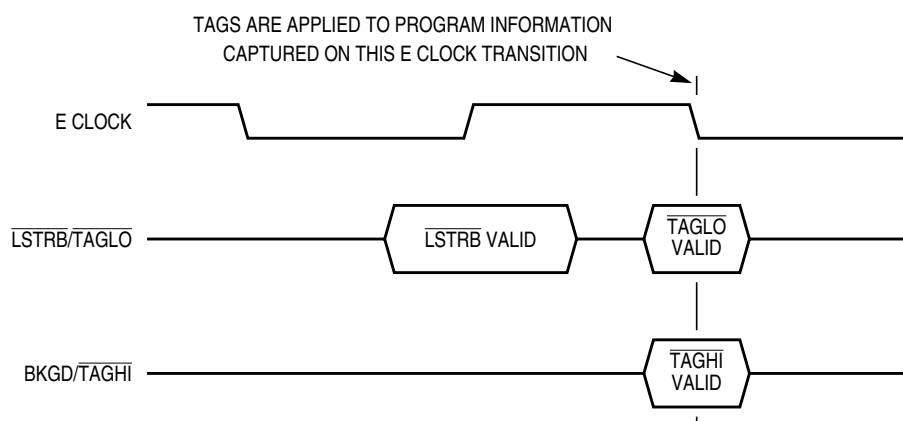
TAGS ARE APPLIED TO PROGRAM INFORMATION CAPTURED ON THIS E CLOCK TRANSITION

E CLOCK

$\overline{\text{LSTRB}}/\overline{\text{TAGLO}}$

$\overline{\text{LSTRB}}$ VALID

$\overline{\text{TAGLO}}$ VALID

BKGD/$\overline{\text{TAGHI}}$

$\overline{\text{TAGHI}}$ VALID